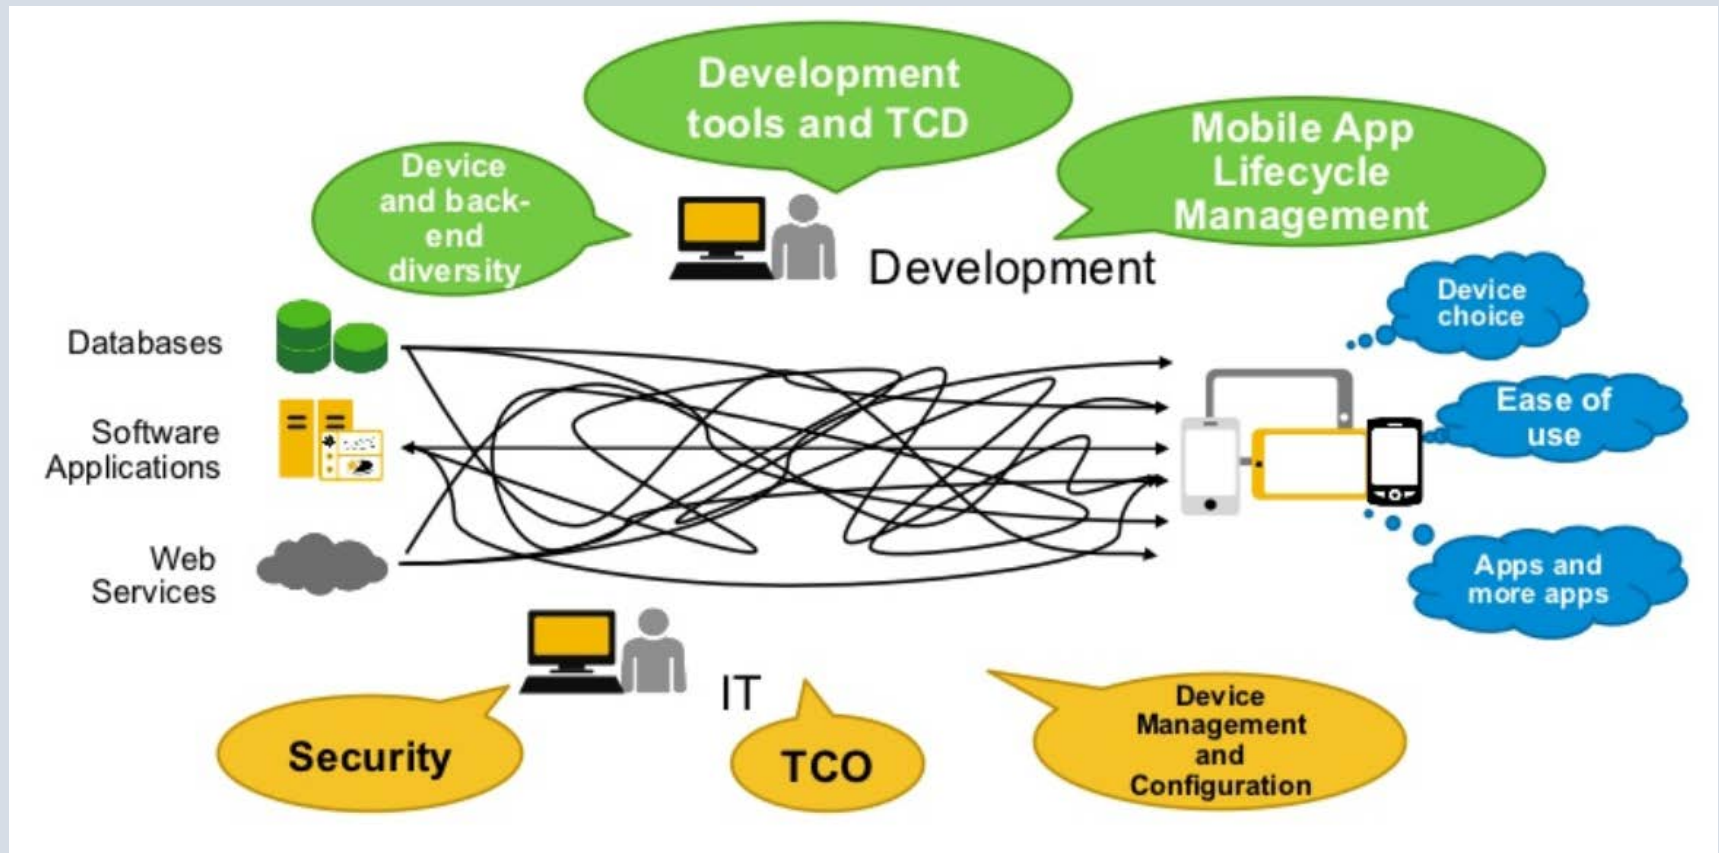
Development tools and TCD

Device and back-end diversity

Mobile App Lifecycle Management

Development

Databases

Software Applications

Web Services

Device choice

Ease of use

Apps and more apps

IT

Security

TCO

Device Management and Configuration